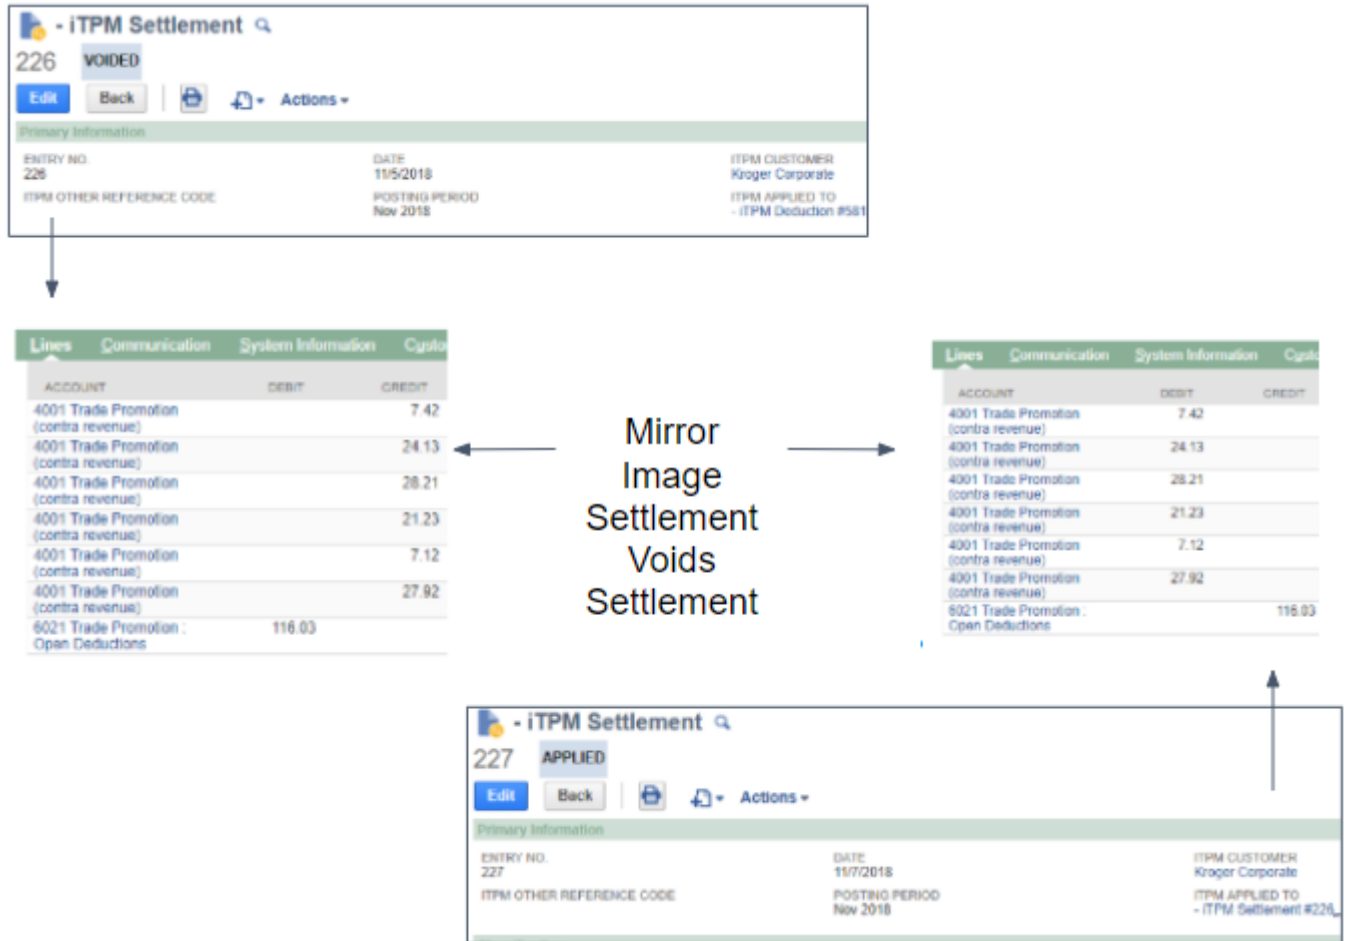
- iTPM Settlement

226 VOIDED

Edit Back Actions

Primary Information

ENTRY NO.
226

DATE
11/5/2018

ITPM CUSTOMER
Kroger Corporate

ITPM OTHER REFERENCE CODE

POSTING PERIOD
Nov 2018

ITPM APPLIED TO
- iTPM Deduction #581

Lines Communication System Information Custo

| ACCOUNT | DEBIT | CREDIT |
|---|---|---|
| 4001 Trade Promotion (contra revenue) | | 7.42 |
| 4001 Trade Promotion (contra revenue) | | 24.13 |
| 4001 Trade Promotion (contra revenue) | | 28.21 |
| 4001 Trade Promotion (contra revenue) | | 21.23 |
| 4001 Trade Promotion (contra revenue) | | 7.12 |
| 4001 Trade Promotion (contra revenue) | | 27.92 |
| 6021 Trade Promotion : Open Deductions | 116.03 | |

Mirror Image Settlement Voids Settlement

Lines Communication System Information Custo

| ACCOUNT | DEBIT | CREDIT |
|---|---|---|
| 4001 Trade Promotion (contra revenue) | 7.42 | |
| 4001 Trade Promotion (contra revenue) | 24.13 | |
| 4001 Trade Promotion (contra revenue) | 28.21 | |
| 4001 Trade Promotion (contra revenue) | 21.23 | |
| 4001 Trade Promotion (contra revenue) | 7.12 | |
| 4001 Trade Promotion (contra revenue) | 27.92 | |
| 6021 Trade Promotion : Open Deductions | | 116.03 |

- iTPM Settlement

227 APPLIED

Edit Back Actions

Primary Information

ENTRY NO.
227

DATE
11/7/2018

ITPM CUSTOMER
Kroger Corporate

ITPM OTHER REFERENCE CODE

POSTING PERIOD
Nov 2018

ITPM APPLIED TO
- iTPM Settlement #226